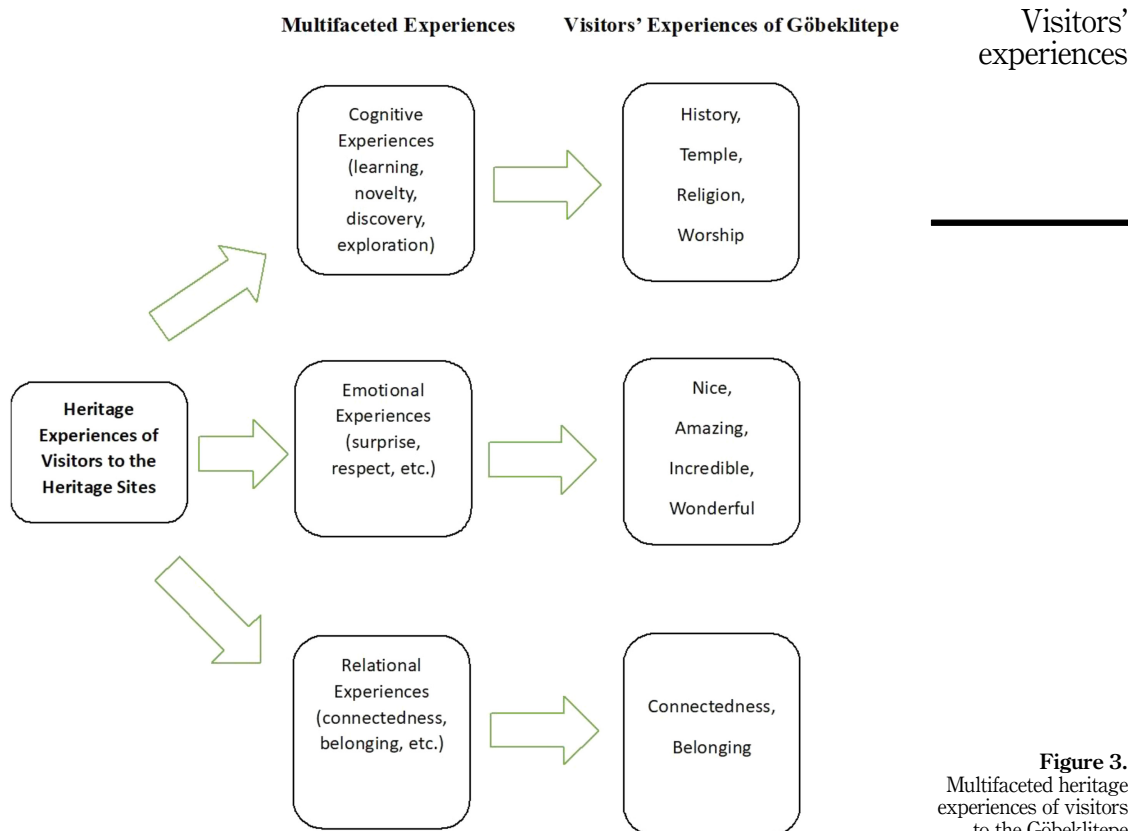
Visitors' experiences

Multifaceted Experiences

Visitors' Experiences of Göbeklitepe

Heritage Experiences of Visitors to the Heritage Sites

Cognitive Experiences (learning, novelty, discovery, exploration)

History, Temple, Religion, Worship

Emotional Experiences (surprise, respect, etc.)

Nice, Amazing, Incredible, Wonderful

Relational Experiences (connectedness, belonging, etc.)

Connectedness, Belonging

Figure 3.
Multifaceted heritage experiences of visitors to the Göbeklitepe